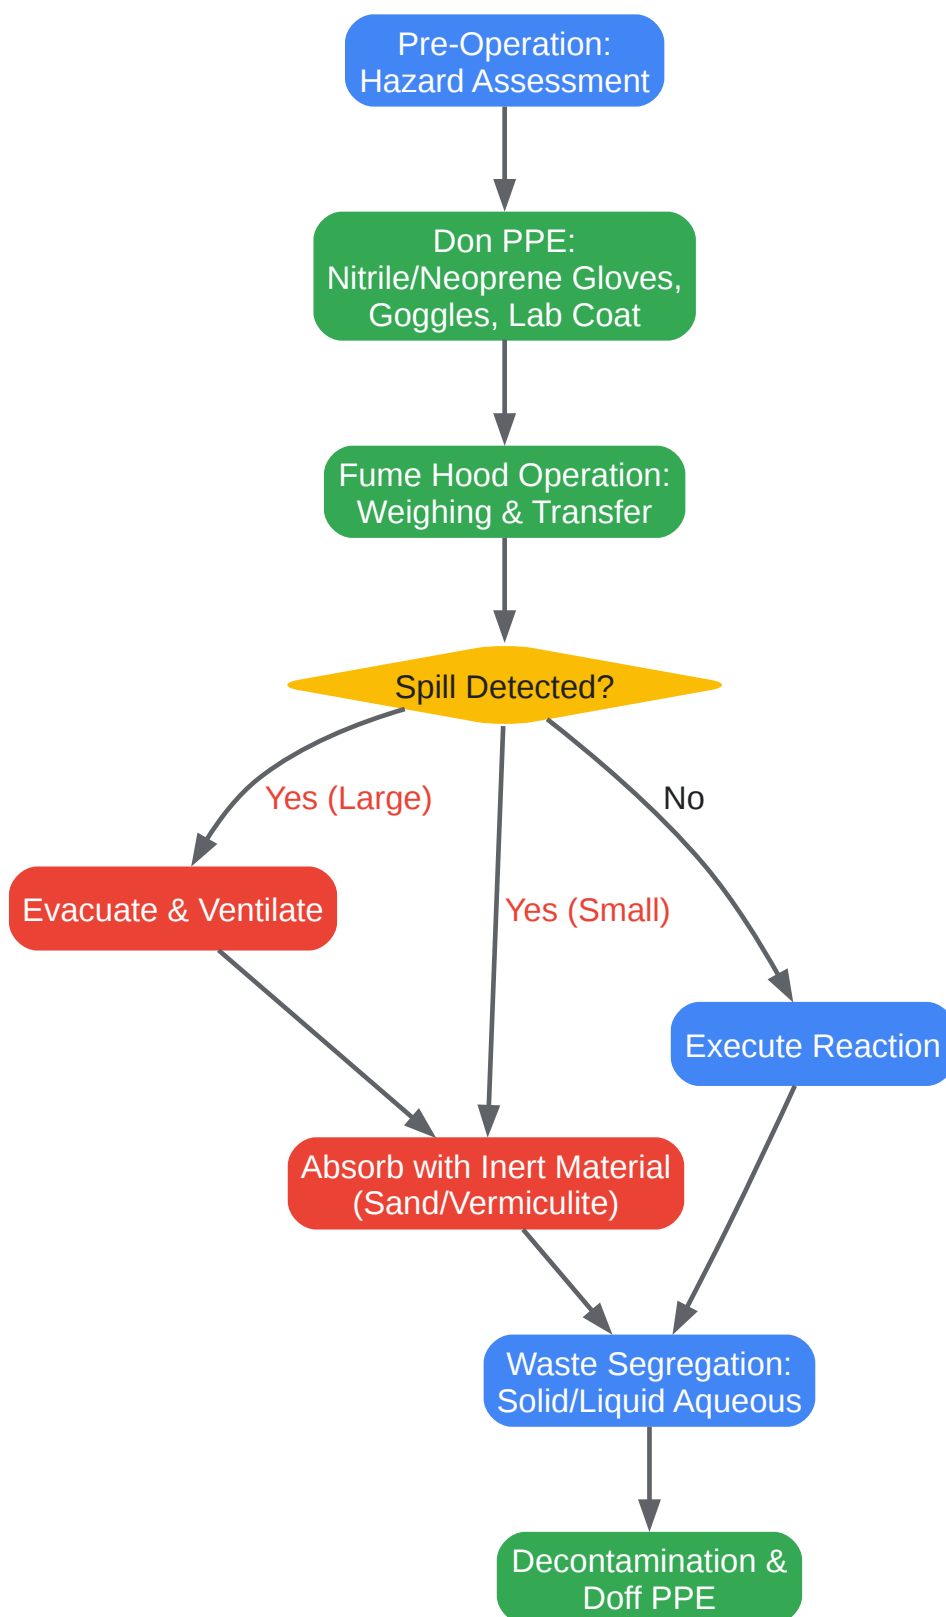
Pre-Operation:
Hazard Assessment

Don PPE:
Nitrile/Neoprene Gloves,
Goggles, Lab Coat

Fume Hood Operation:
Weighing & Transfer

Spill Detected?

Yes (Large)

Yes (Small)

No

Evacuate & Ventilate

Execute Reaction

Absorb with Inert Material
(Sand/Vermiculite)

Waste Segregation:
Solid/Liquid Aqueous

Decontamination &
Doff PPE